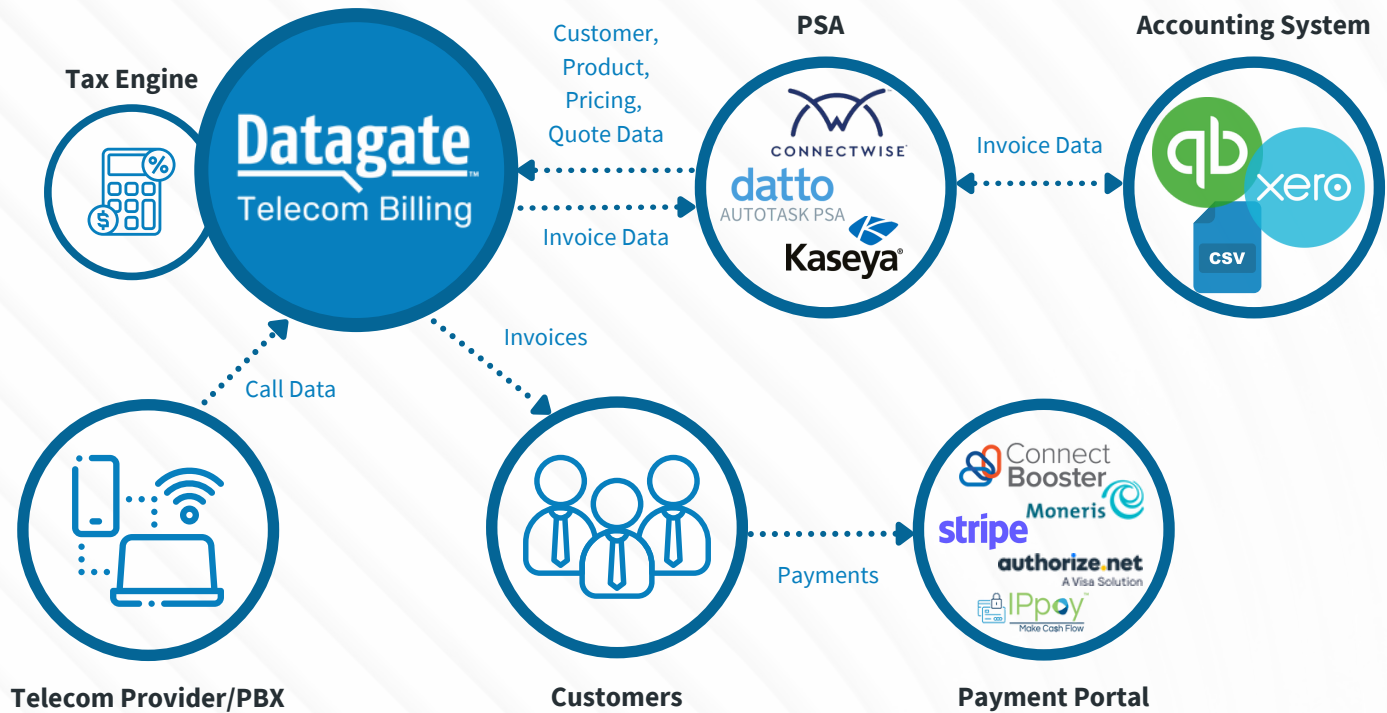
Tax Engine

Datagate
Telecom Billing

Customer, Product, Pricing, Quote Data

Invoice Data

PSA

CONNECTWISE

datto
AUTOTASK PSA

Kaseya

Accounting System

Invoice Data

xero

CSV

Invoices

Call Data

Telecom Provider/PBX

Customers

Payments

Connect Booster

Moneris

stripe

authorize.net
A Visa Solution

IPpay
Make Cash Flow

Payment Portal